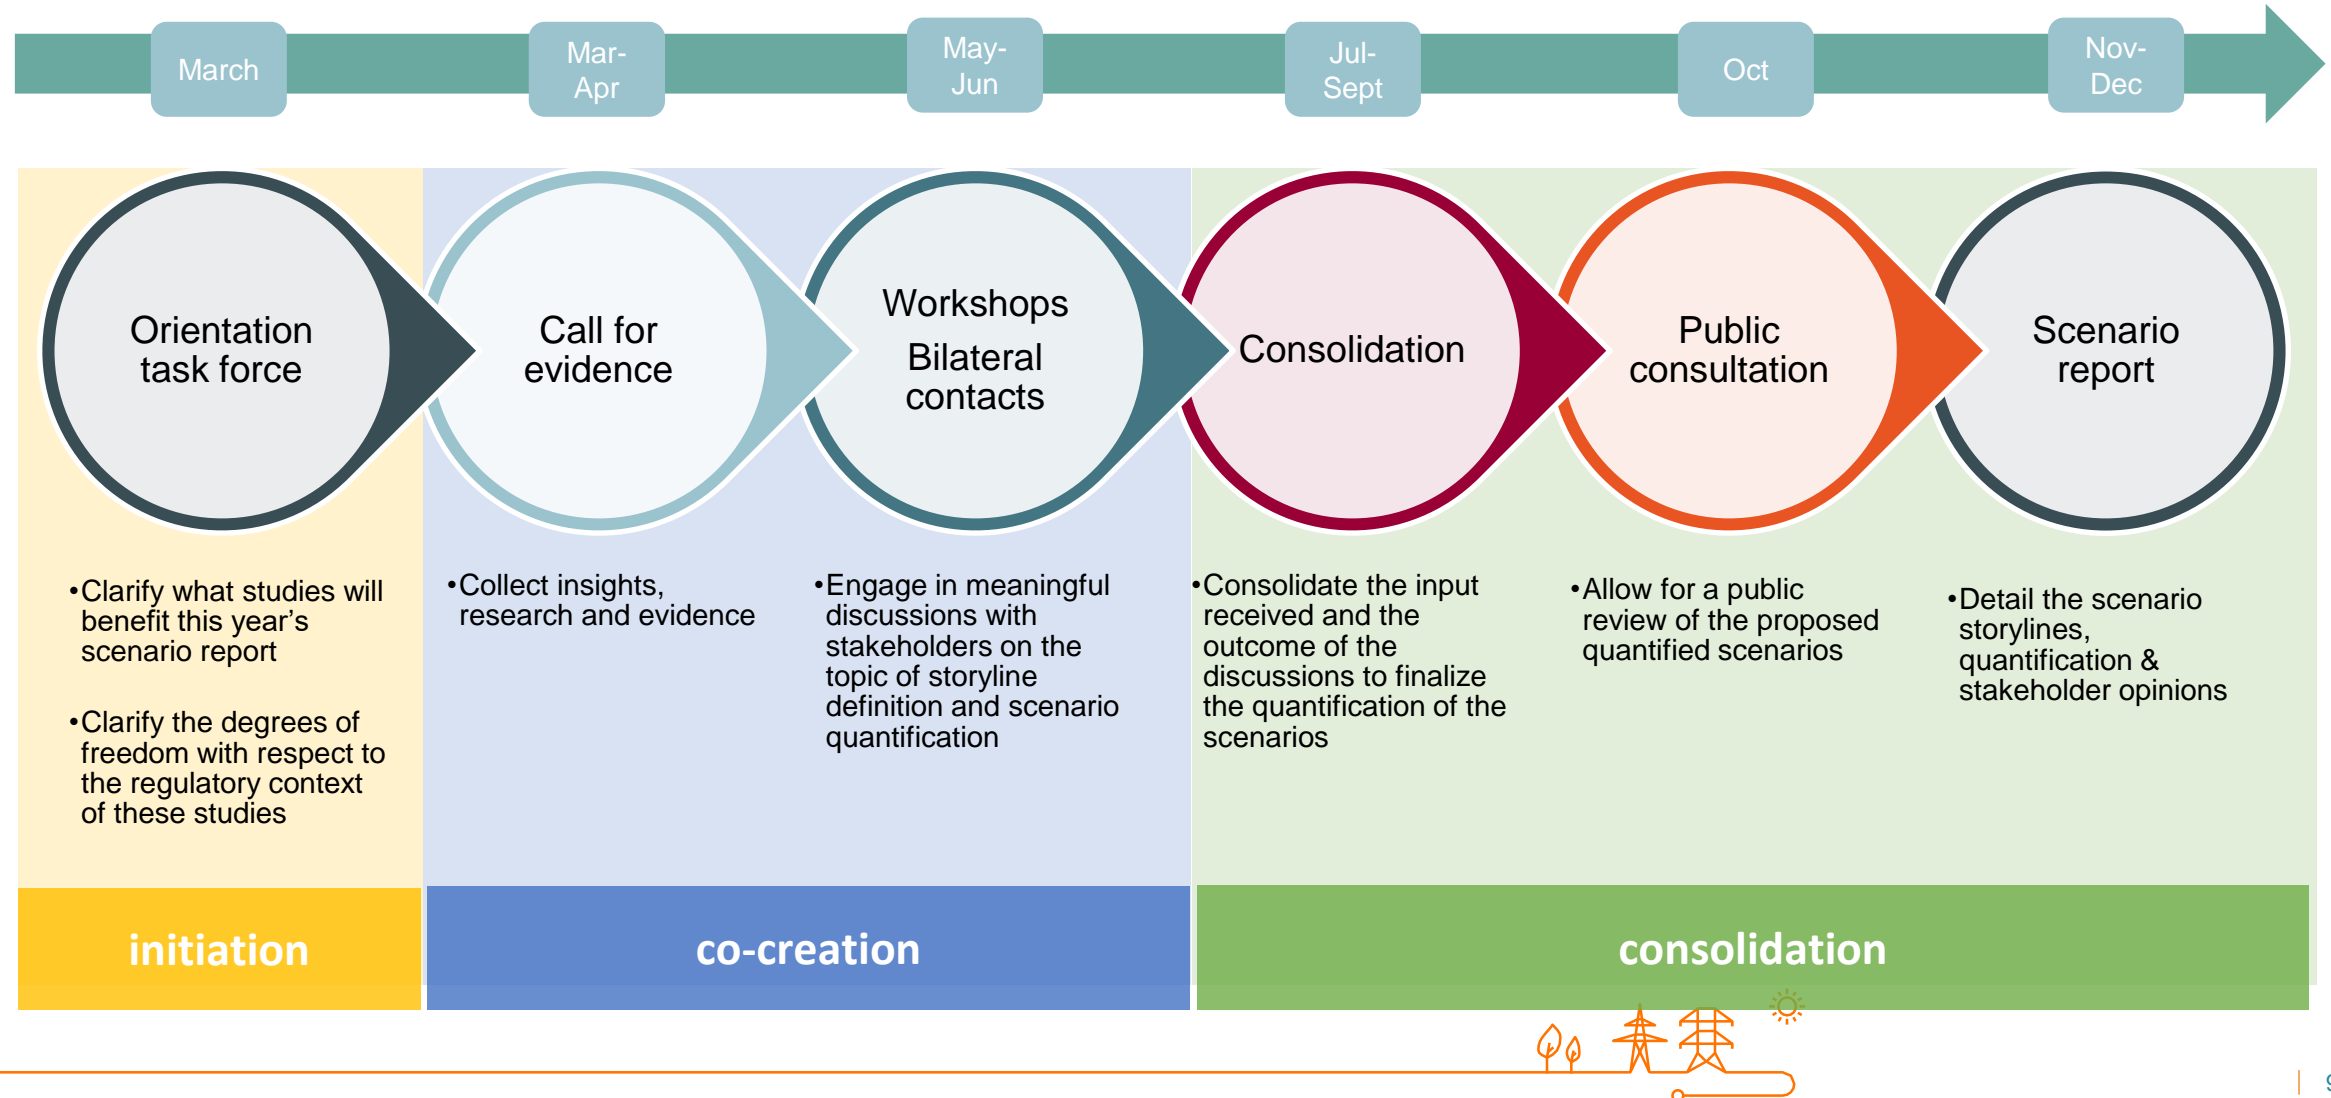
March

Mar-Apr

May-Jun

Jul-Sept

Oct

Nov-Dec

Orientation task force

Call for evidence

Workshops

Bilateral contacts

Consolidation

Public consultation

Scenario report

•Clarify what studies will benefit this year's scenario report

•Clarify the degrees of freedom with respect to the regulatory context of these studies

•Collect insights, research and evidence

•Engage in meaningful discussions with stakeholders on the topic of storyline definition and scenario quantification

•Consolidate the input received and the outcome of the discussions to finalize the quantification of the scenarios

•Allow for a public review of the proposed quantified scenarios

•Detail the scenario storylines, quantification & stakeholder opinions

initiation

co-creation

consolidation